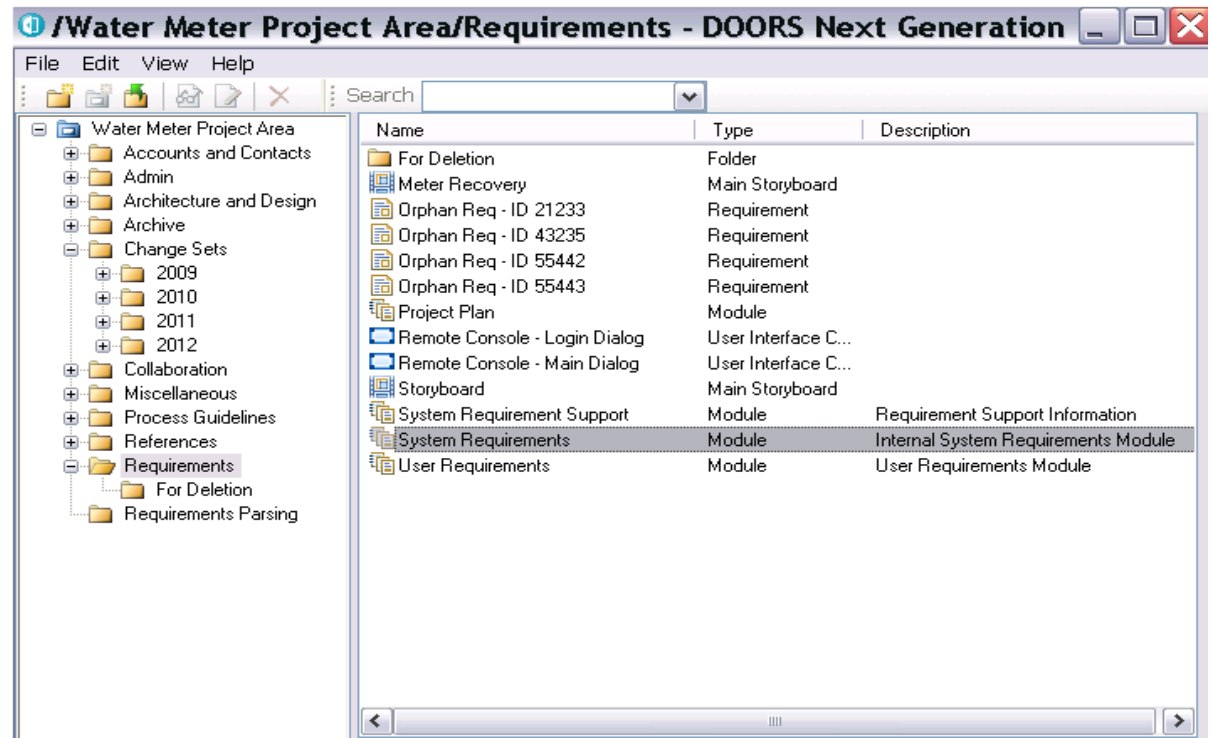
/Water Meter Project Area/Requirements - DOORS Next Generation

File Edit View Help

Search

Water Meter Project Area
Accounts and Contacts
Admin
Architecture and Design
Archive
Change Sets
2009
2010
2011
2012
Collaboration
Miscellaneous
Process Guidelines
References
Requirements
For Deletion
Requirements Parsing

| Name | Type | Description |
|---|---|---|
| For Deletion | Folder | |
| Meter Recovery | Main Storyboard | |
| Orphan Req - ID 21233 | Requirement | |
| Orphan Req - ID 43235 | Requirement | |
| Orphan Req - ID 55442 | Requirement | |
| Orphan Req - ID 55443 | Requirement | |
| Project Plan | Module | |
| Remote Console - Login Dialog | User Interface C... | |
| Remote Console - Main Dialog | User Interface C... | |
| Storyboard | Main Storyboard | |
| System Requirement Support | Module | Requirement Support Information |
| System Requirements | Module | Internal System Requirements Module |
| User Requirements | Module | User Requirements Module |